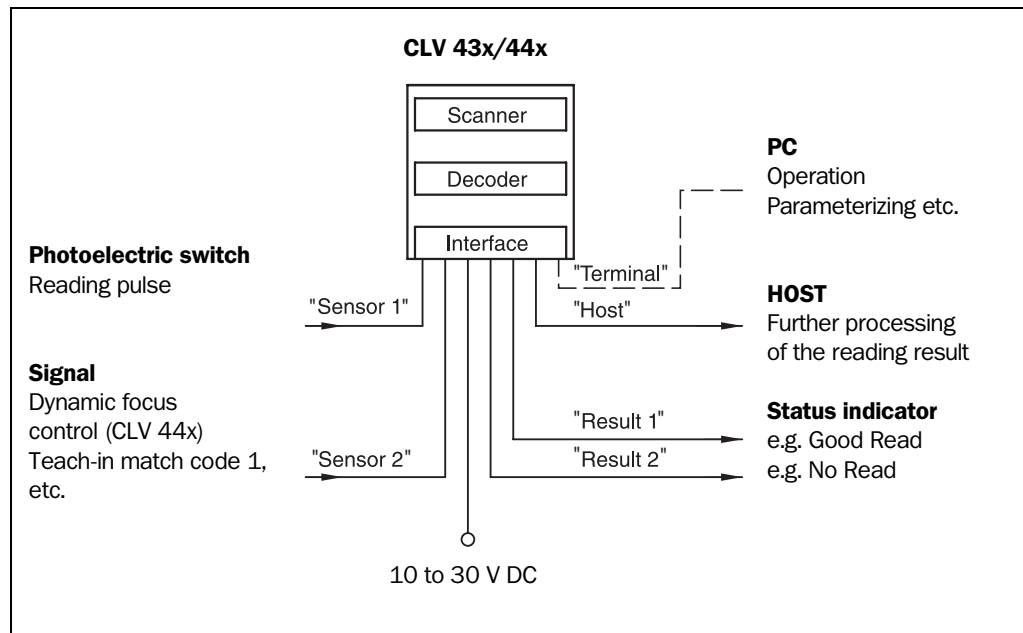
CLV 43x/44x

Scanner

Decoder

Interface

PC
Operation
Parameterizing etc.

"Terminal"

Photoelectric switch
Reading pulse

"Sensor 1"

"Host"

HOST
Further processing of the reading result

Signal
Dynamic focus control (CLV 44x)
Teach-in match code 1, etc.

"Sensor 2"

"Result 1"

"Result 2"

Status indicator
e.g. Good Read
e.g. No Read

10 to 30 V DC